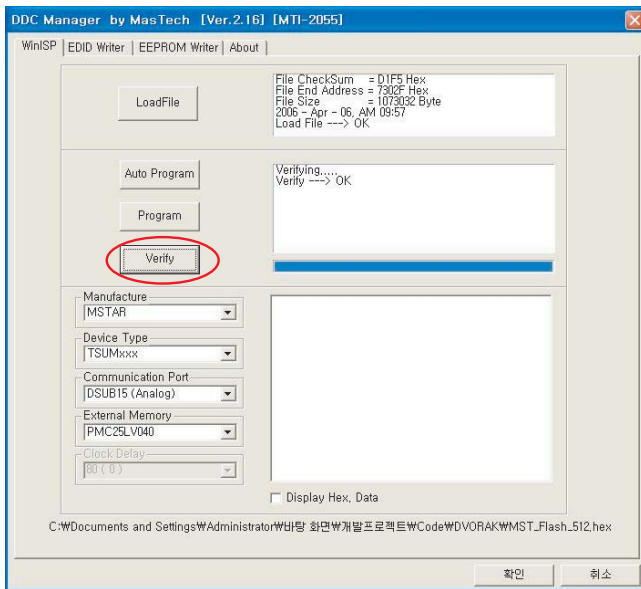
DDC Manager by MasTech [Ver.2.16] [MTI-2055]

WinISP | EDID Writer | EEPROM Writer | About

LoadFile

File CheckSum = D1F5 Hex
File End Address = 7302F Hex
File Size = 1073032 Byte
2006 - Apr - 06, AM 09:57
Load File ---> OK

Auto Program

Program

Verify

Verifying.....
Verify ---> OK

Manufacture
MSTAR

Device Type
TSUMxxx

Communication Port
DSUB15 (Analog)

External Memory
PMC25LV040

Clock Delay
80 ( 0 )

Display Hex, Data

C:₩Documents and Settings₩Administrator₩바탕 화면₩개발프로젝트₩Code₩DVORAK₩MST_Flash_512.hex

확인 취소